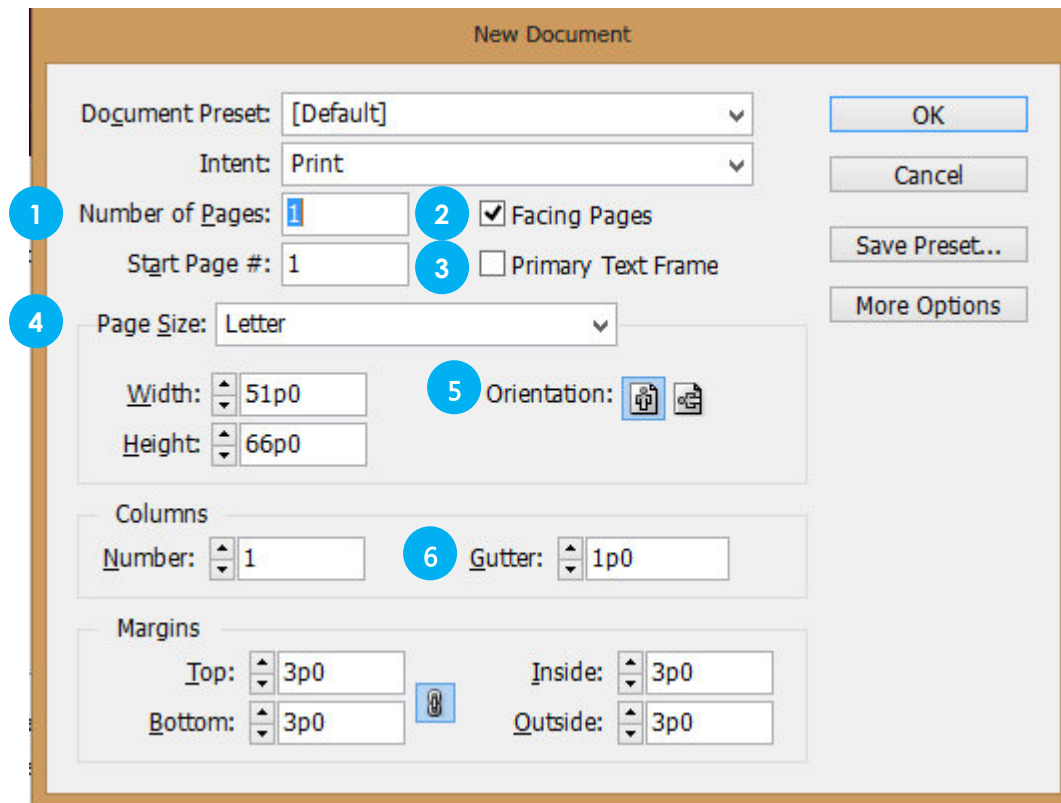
New Document

Document Preset: [Default]

Intent: Print

1 Number of Pages: 1

2 Facing Pages

Start Page #: 1

3 Primary Text Frame

4 Page Size: Letter

Width: 51p0

Height: 66p0

5 Orientation:

Columns

Number: 1

6 Gutter: 1p0

Margins

Top: 3p0

Bottom: 3p0

Inside: 3p0

Outside: 3p0

OK

Cancel

Save Preset...

More Options